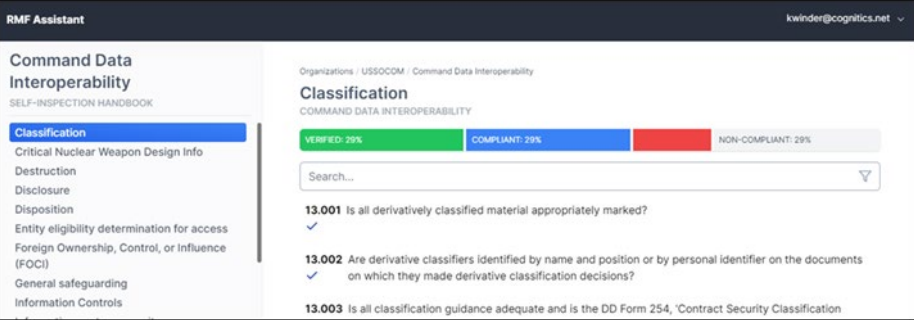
RMF Assistant

kwinder@cognitics.net

Command Data Interoperability
SELF-INSPECTION HANDBOOK

Classification
Critical Nuclear Weapon Design Info
Destruction
Disclosure
Disposition
Entity eligibility determination for access
Foreign Ownership, Control, or Influence (FOCI)
General safeguarding
Information Controls
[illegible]

Organizations / USSOCOM / Command Data Interoperability

Classification
COMMAND DATA INTEROPERABILITY

VERIFIED: 29%
COMPLIANT: 29%
NON-COMPLIANT: 29%

Search...

13.001 Is all derivatively classified material appropriately marked?

13.002 Are derivative classifiers identified by name and position or by personal identifier on the documents on which they made derivative classification decisions?

13.003 Is all classification guidance adequate and is the DD Form 254, 'Contract Security Classification